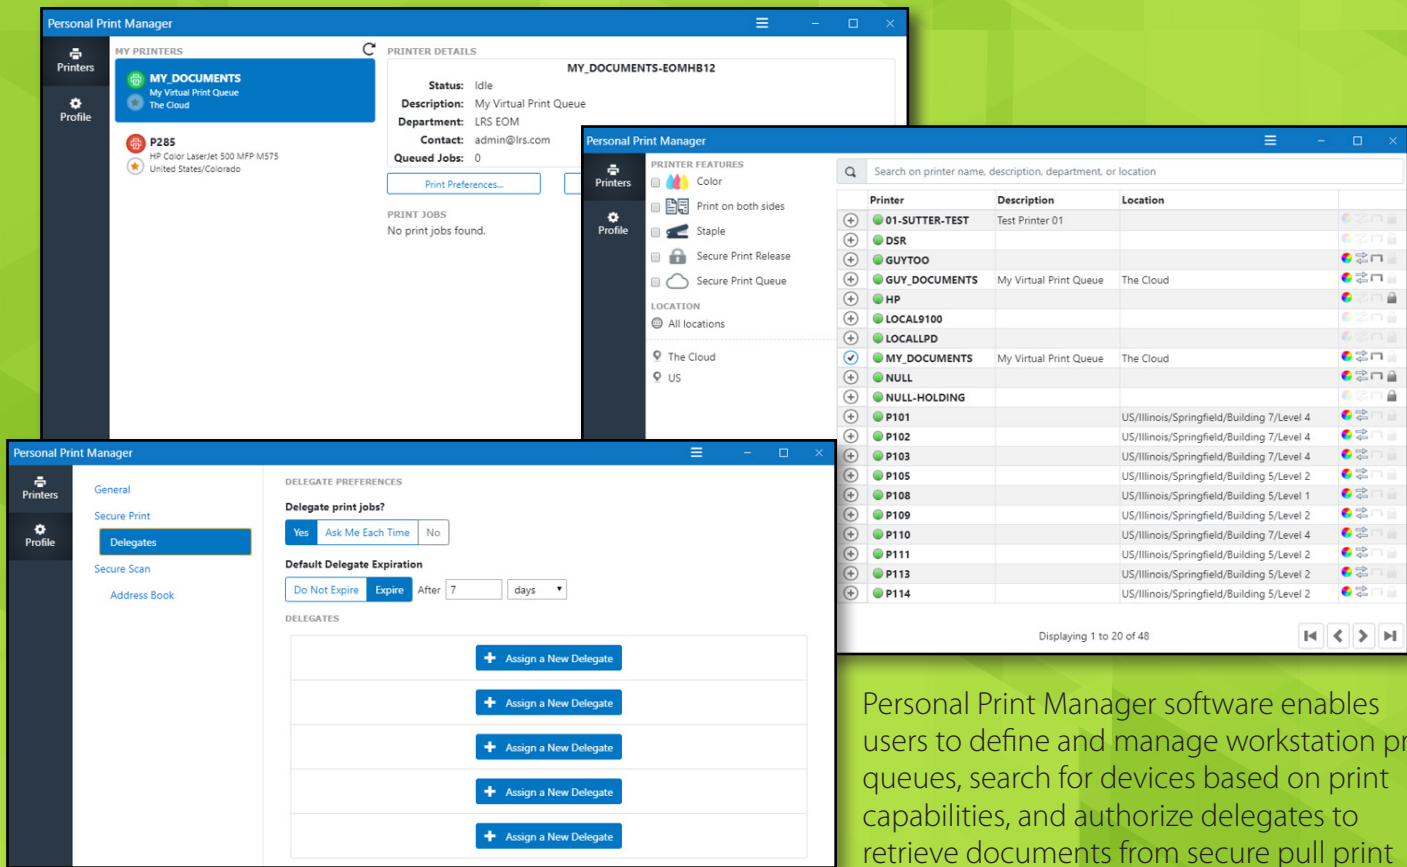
Personal Print Manager

Printers

Profile

MY PRINTERS

MY_DOCUMENTS
My Virtual Print Queue
The Cloud

P285
HP Color LaserJet 500 MFP M575
United States/Colorado

PRINTER DETAILS

MY_DOCUMENTS-EOMHB12

Status: Idle
Description: My Virtual Print Queue
Department: LRS EOM
Contact: admin@lrs.com
Queued Jobs: 0

Print Preferences...

PRINT JOBS
No print jobs found.

Personal Print Manager

Printers

Profile

PRINTER FEATURES
Color
Print on both sides
Staple
Secure Print Release
Secure Print Queue

LOCATION
All locations

The Cloud
US

Search on printer name, description, department, or location

| Printer | Description | Location |
|---|---|---|
| 01-SUTTER-TEST | Test Printer 01 | |
| DSR | | |
| GUYTOO | | |
| GUY_DOCUMENTS | My Virtual Print Queue | The Cloud |
| HP | | |
| LOCAL9100 | | |
| LOCALLPD | | |
| MY_DOCUMENTS | My Virtual Print Queue | The Cloud |
| NULL | | |
| NULL-HOLDING | | |
| P101 | | US/Illinois/Springfield/Building 7/Level 4 |
| P102 | | US/Illinois/Springfield/Building 7/Level 4 |
| P103 | | US/Illinois/Springfield/Building 7/Level 4 |
| P105 | | US/Illinois/Springfield/Building 5/Level 2 |
| P108 | | US/Illinois/Springfield/Building 5/Level 1 |
| P109 | | US/Illinois/Springfield/Building 5/Level 2 |
| P110 | | US/Illinois/Springfield/Building 7/Level 4 |
| P111 | | US/Illinois/Springfield/Building 5/Level 2 |
| P113 | | US/Illinois/Springfield/Building 5/Level 2 |
| P114 | | US/Illinois/Springfield/Building 5/Level 2 |

Displaying 1 to 20 of 48

Personal Print Manager

Printers

Profile

General
Secure Print
Delegates
Secure Scan
Address Book

DELEGATE PREFERENCES

Delegate print jobs?
Yes Ask Me Each Time No

Default Delegate Expiration
Do Not Expire Expire After 7 days

DELEGATES

Assign a New Delegate
Assign a New Delegate
Assign a New Delegate
Assign a New Delegate
Assign a New Delegate

Personal Print Manager software enables users to define and manage workstation pr queues, search for devices based on print capabilities, and authorize delegates to retrieve documents from secure pull print